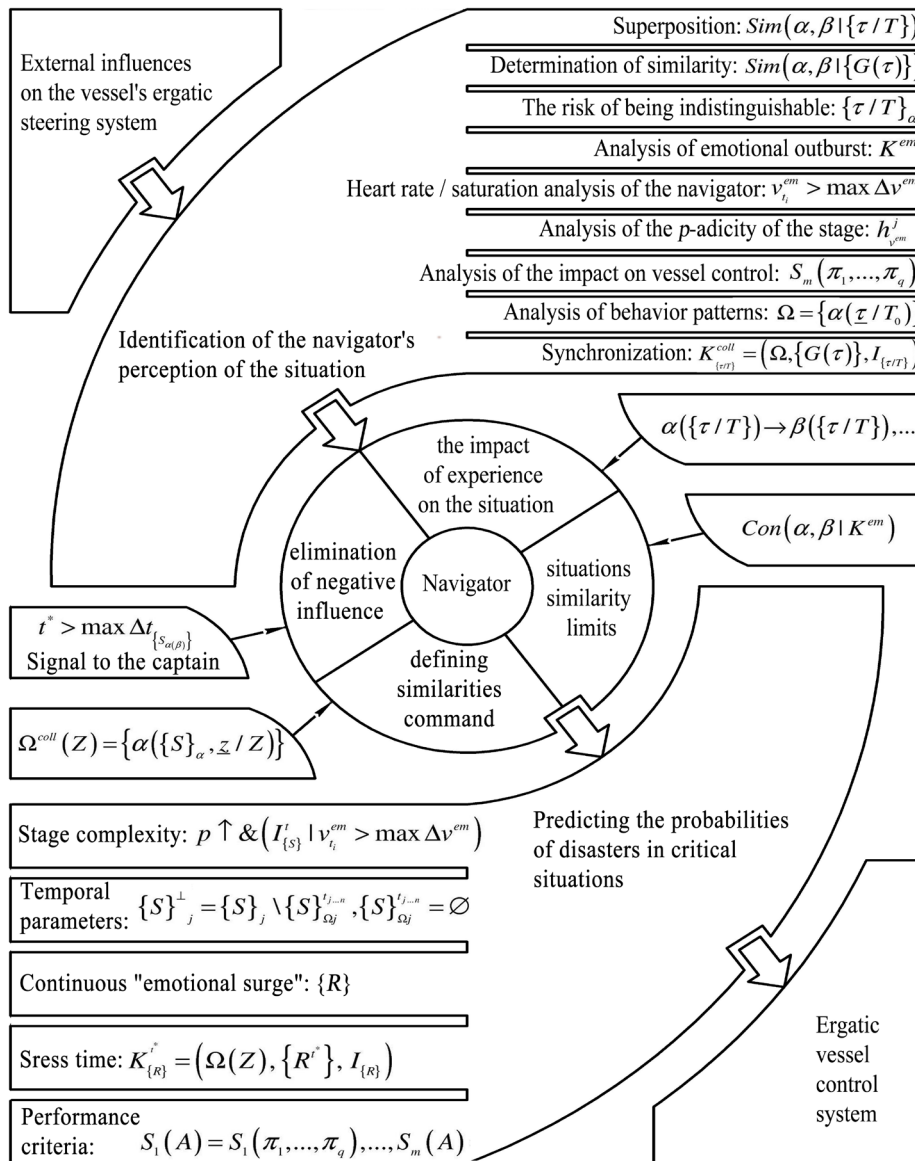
External influences on the vessel's ergatic steering system

Superposition: $Sim(\alpha,\beta|\{\tau/T\}$

Determination of similarity: $Sim(\alpha,\beta|\{G(\tau)\}$

The risk of being indistinguishable: $\{\tau/T\}_{\alpha}$

Analysis of emotional outburst: $K^{em}$

Heart rate / saturation analysis of the navigator: $v_{t_i}^{em} > \max\Delta v^{em}$

Analysis of the $p$-adicity of the stage: $h_{v^{em}}^{j}$

Analysis of the impact on vessel control: $S_m(\pi_1,...,\pi_q)$

Analysis of behavior patterns: $\Omega=\{\alpha(\underline{\tau}/T_0)$

Synchronization: $K_{\{\tau/T\}}^{coll}=(\Omega,\{G(\tau)\},I_{\{\tau/T\}}$

Identification of the navigator's perception of the situation

$\alpha(\{\tau/T\})\rightarrow\beta(\{\tau/T\}),...$

$Con(\alpha,\beta|K^{em})$

the impact of experience on the situation

elimination of negative influence

Navigator

situations similarity limits

defining similarities command

$t^{*} > \max\Delta t_{\{S_{\alpha(\beta)}\}}$
Signal to the captain

$\Omega^{coll}(Z)=\{\alpha(\{S\}_{\alpha},\underline{z}/Z)\}$

Stage complexity: $p\uparrow\&(I_{\{S\}}^{t}|v_{t_i}^{em} > \max\Delta v^{em})$

Predicting the probabilities of disasters in critical situations

Temporal parameters: $\{S\}^{\perp}{}_{j}=\{S\}_{j}\setminus\{S\}_{\Omega j}^{t_{j...n}},\{S\}_{\Omega j}^{t_{j...n}}=\varnothing$

Continuous "emotional surge": $\{R\}$

Sress time: $K_{\{R\}}^{t^{*}}=(\Omega(Z),\{R^{t^{*}}\},I_{\{R\}})$

Ergatic vessel control system

Performance criteria: $S_1(A)=S_1(\pi_1,...,\pi_q),...,S_m(A)$